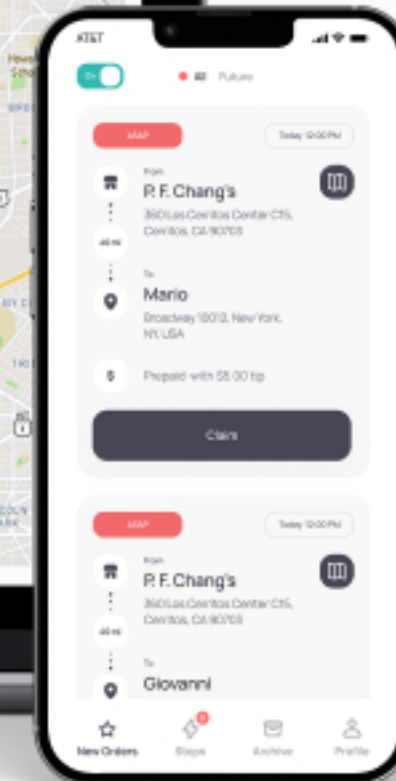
AT&T

On

All Future

ASAP

Today 12:00 PM

From

P. F. Chang's

360 Los Cerritos Center C15, Cerritos, CA 90703

46 mi

To

Mario

Broadway 10012, New York, NY, USA

$

Prepaid with $5.00 tip

Claim

ASAP

Today 12:00 PM

From

P. F. Chang's

360 Los Cerritos Center C15, Cerritos, CA 90703

46 mi

To

Giovanni

New Orders

Stops

Archive

Profile